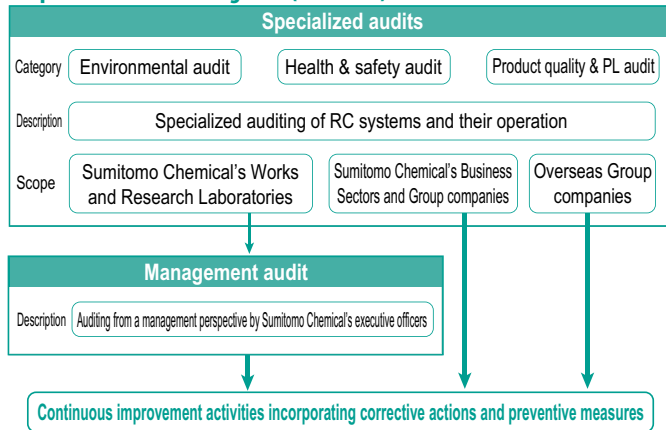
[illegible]

Specialized audits

Category Environmental audit Health & safety audit Product quality & PL audit

Description Specialized auditing of RC systems and their operation

Scope Sumitomo Chemical's Works and Research Laboratories Sumitomo Chemical's Business Sectors and Group companies Overseas Group companies

Management audit

Description Auditing from a management perspective by Sumitomo Chemical's executive officers

Continuous improvement activities incorporating corrective actions and preventive measures